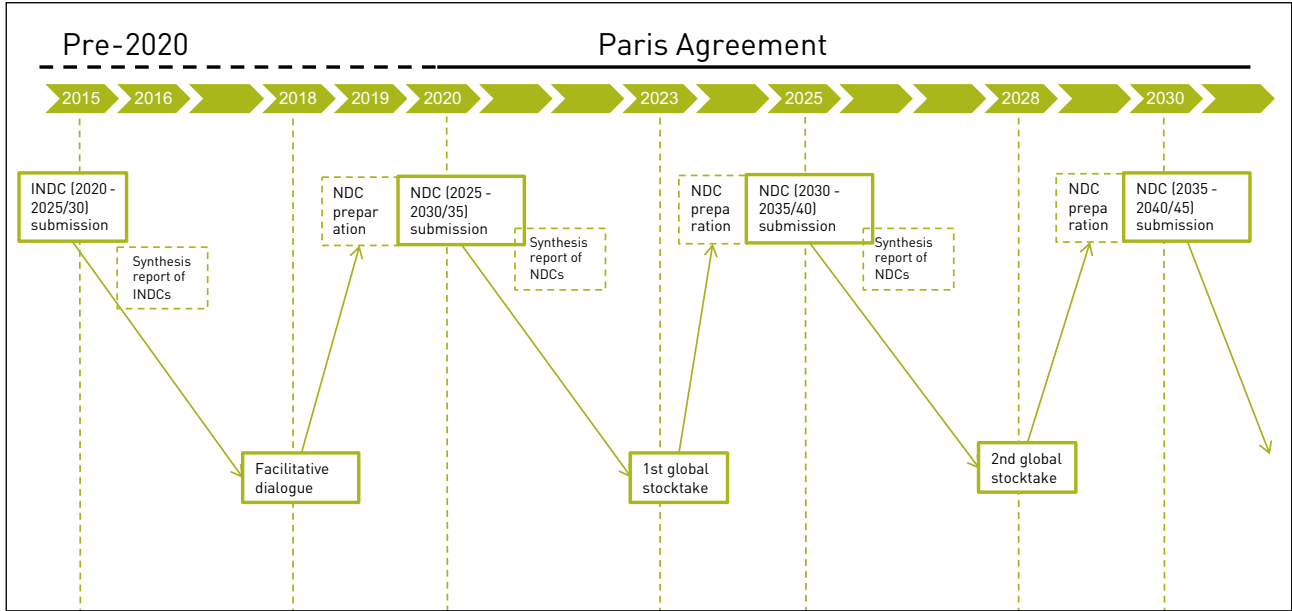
Pre-2020

Paris Agreement

2015 2016 2018 2019 2020 2023 2025 2028 2030

INDC (2020 - 2025/30) submission

Synthesis report of INDCs

NDC preparation

NDC (2025 - 2030/35) submission

Synthesis report of NDCs

NDC preparation

NDC (2030 - 2035/40) submission

Synthesis report of NDCs

NDC preparation

NDC (2035 - 2040/45) submission

Facilitative dialogue

1st global stocktake

2nd global stocktake